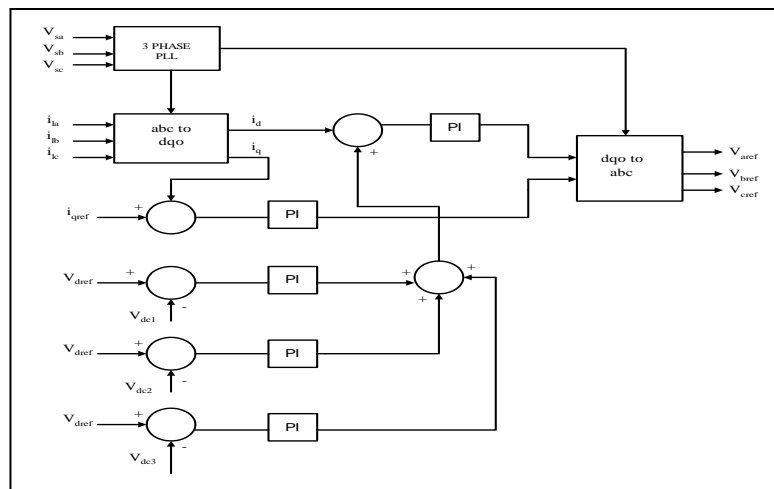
$V_{sa}$
$V_{sb}$
$V_{sc}$
3 PHASE PLL

$i_{la}$
$i_{lb}$
$i_{lc}$
abc to dqo
$i_d$
$i_q$

PI
+

dqo to abc
$V_{aref}$
$V_{bref}$
$V_{cref}$

$i_{qref}$
+
PI

$V_{dref}$
+
PI
-
$V_{dc1}$
+
+
+

$V_{dref}$
+
PI
-
$V_{dc2}$

$V_{dref}$
+
PI
-
$V_{dc3}$